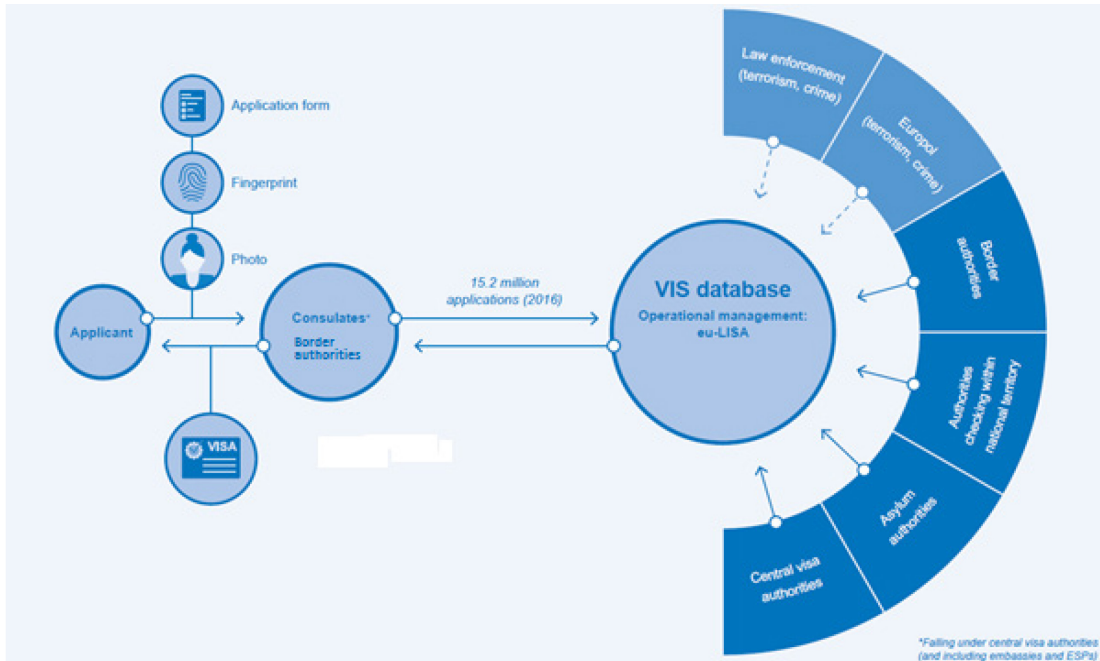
Application form

Fingerprint

Photo

Applicant

Consulates*

Border authorities

VISA

15.2 million applications (2016)

VIS database

Operational management: eu-LISA

Law enforcement (terrorism, crime)

Europol (terrorism, crime)

Border authorities

Authorities checking within national territory

Asylum authorities

Central visa authorities

*Falling under central visa authorities (and including embassies and ESPs)